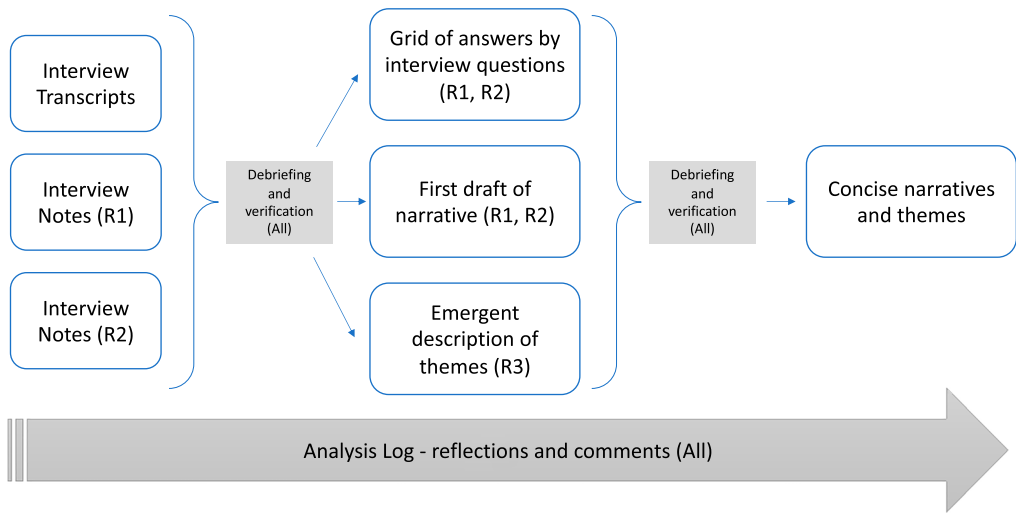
Interview Transcripts

Interview Notes (R1)

Interview Notes (R2)

Debriefing and verification (All)

Grid of answers by interview questions (R1, R2)

First draft of narrative (R1, R2)

Emergent description of themes (R3)

Debriefing and verification (All)

Concise narratives and themes

Analysis Log - reflections and comments (All)